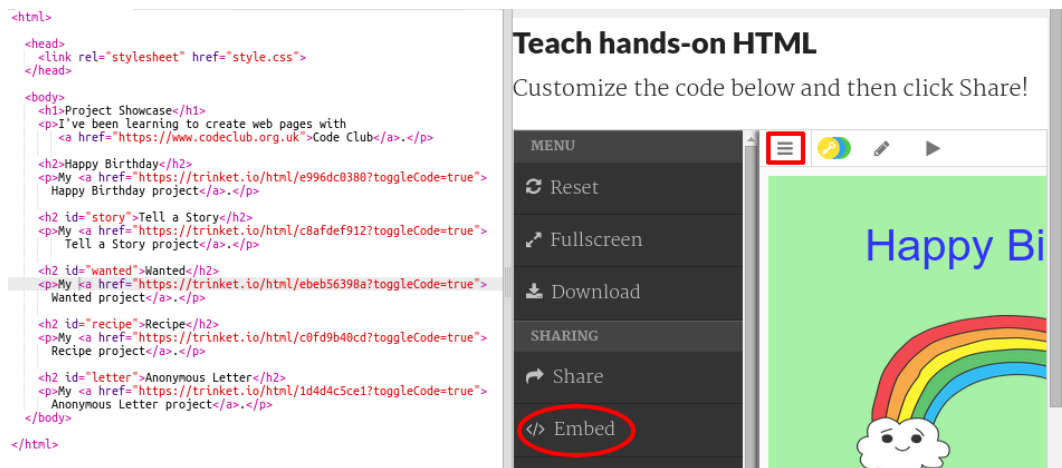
<html>

<head>
<link rel="stylesheet" href="style.css">
</head>

<body>
<h1>Project Showcase</h1>
<p>I've been learning to create web pages with
<a href="https://www.codeclub.org.uk">Code Club</a>.</p>

<h2>Happy Birthday</h2>
<p>My <a href="https://trinket.io/html/e996dc0380?toggleCode=true">
Happy Birthday project</a>.</p>

<h2 id="story">Tell a Story</h2>
<p>My <a href="https://trinket.io/html/c8afdef912?toggleCode=true">
Tell a Story project</a>.</p>

<h2 id="wanted">Wanted</h2>
<p>My <a href="https://trinket.io/html/ebeb56398a?toggleCode=true">
Wanted project</a>.</p>

<h2 id="recipe">Recipe</h2>
<p>My <a href="https://trinket.io/html/c0fd9b40cd?toggleCode=true">
Recipe project</a>.</p>

<h2 id="letter">Anonymous Letter</h2>
<p>My <a href="https://trinket.io/html/1d4d4c5ce1?toggleCode=true">
Anonymous Letter project</a>.</p>
</body>

</html>

Teach hands-on HTML

Customize the code below and then click Share!

MENU
Reset
Fullscreen
Download
SHARING
Share
Embed

Happy Bi